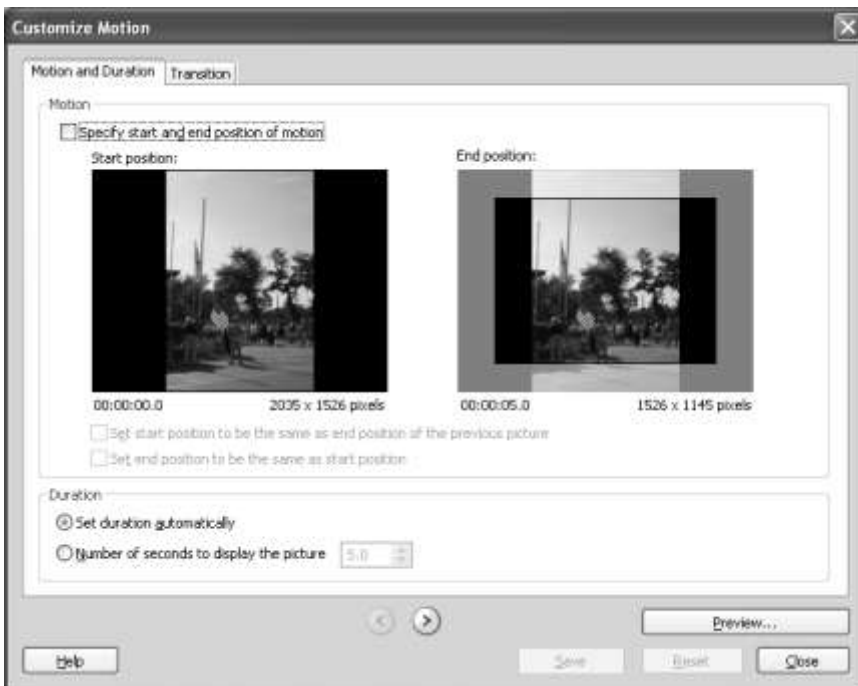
Customize Motion

Motion and Duration

Transition

Motion

Specify start and end position of motion

Start position:

End position:

00:00:00.0

2035 x 1526 pixels

00:00:05.0

1526 x 1145 pixels

Set start position to be the same as end position of the previous picture

Set end position to be the same as start position

Duration

Set duration automatically

Number of seconds to display the picture

5.0

Preview...

Help

Save

Reset

Close